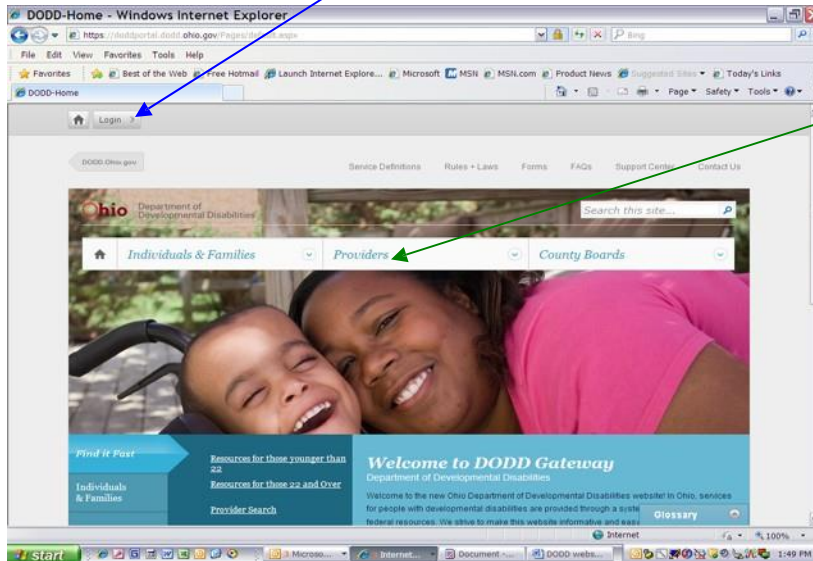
DODD-Home - Windows Internet Explorer

https://doddportal.dodd.ohio.gov/Pages/default.aspx

Bing

File Edit View Favorites Tools Help

Favorites | Best of the Web | Free Hotmail | Launch Internet Explore... | Microsoft | MSN | MSN.com | Product News | Suggested Sites | Today's Links

DODD-Home

Page ▾ Safety ▾ Tools ▾

Login

DODD.Ohio.gov

Service Definitions Rules + Laws Forms FAQs Support Center Contact Us

Ohio Department of Developmental Disabilities

Search this site...

Individuals & Families Providers County Boards

Find it Fast

Individuals & Families

Resources for those younger than 22

Resources for those 22 and Over

Provider Search

Welcome to DODD Gateway

Department of Developmental Disabilities

Welcome to the new Ohio Department of Developmental Disabilities website! In Ohio, services for people with developmental disabilities are provided through a syste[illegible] federal resources. We strive to make this website informative and eas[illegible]

Glossary

Internet 100%

start | 3 Microso... | Internet... | Document -... | DODD webs... | 1:49 PM